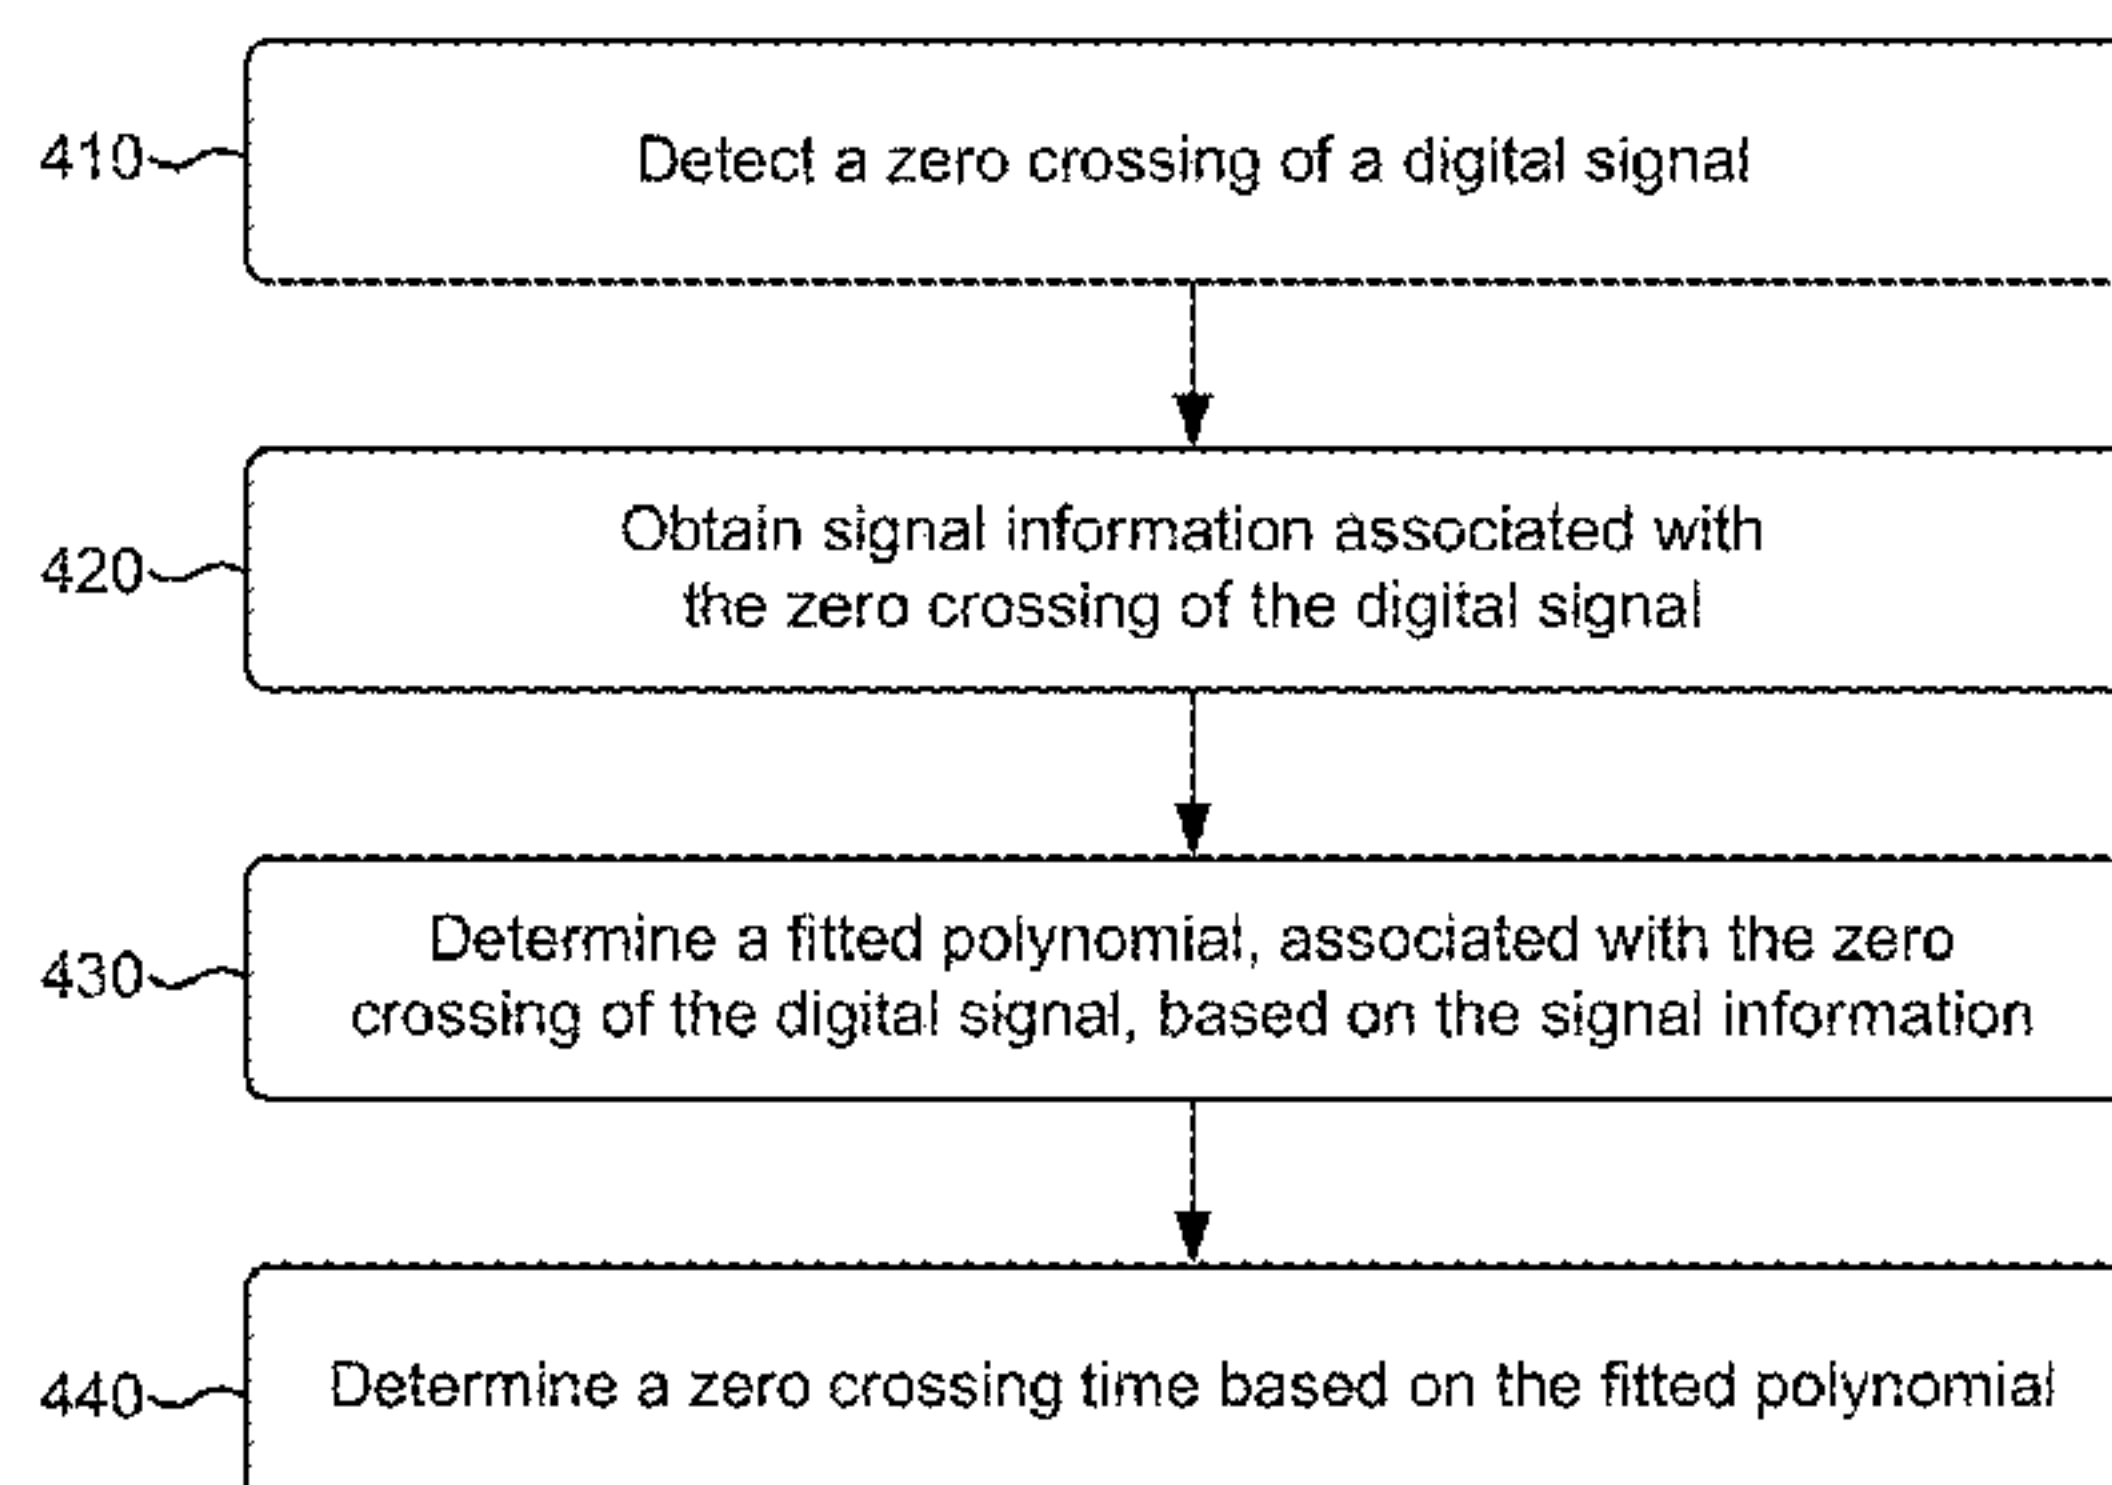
410

Detect a zero crossing of a digital signal

420

Obtain signal information associated with the zero crossing of the digital signal

430

Determine a fitted polynomial, associated with the zero crossing of the digital signal, based on the signal information

440

Determine a zero crossing time based on the fitted polynomial